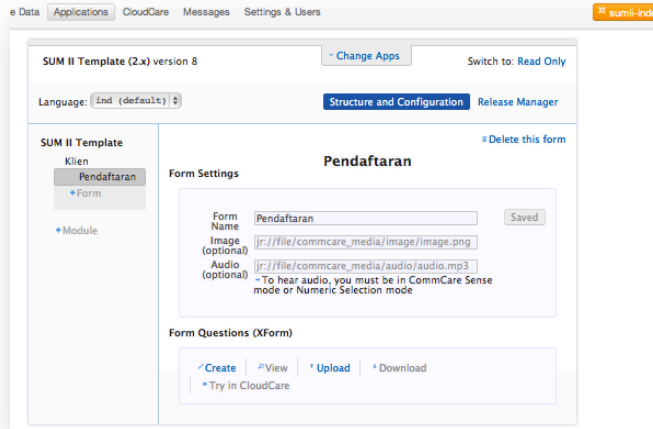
e Data Applications CloudCare Messages Settings & Users

sumil-inde

SUM II Template (2.x) version 8

Change Apps

Switch to: Read Only

Language: ind (default)

Structure and Configuration

Release Manager

SUM II Template

Klien

Pendaftaran

+Form

+Module

Delete this form

Pendaftaran

Form Settings

Form Name Pendaftaran

Saved

Image (optional) jr://file/commcare_media/image/image.png

Audio (optional) jr://file/commcare_media/audio/audio.mp3

To hear audio, you must be in CommCare Sense mode or Numeric Selection mode

Form Questions (XForm)

Create

View

Upload

Download

Try in CloudCare